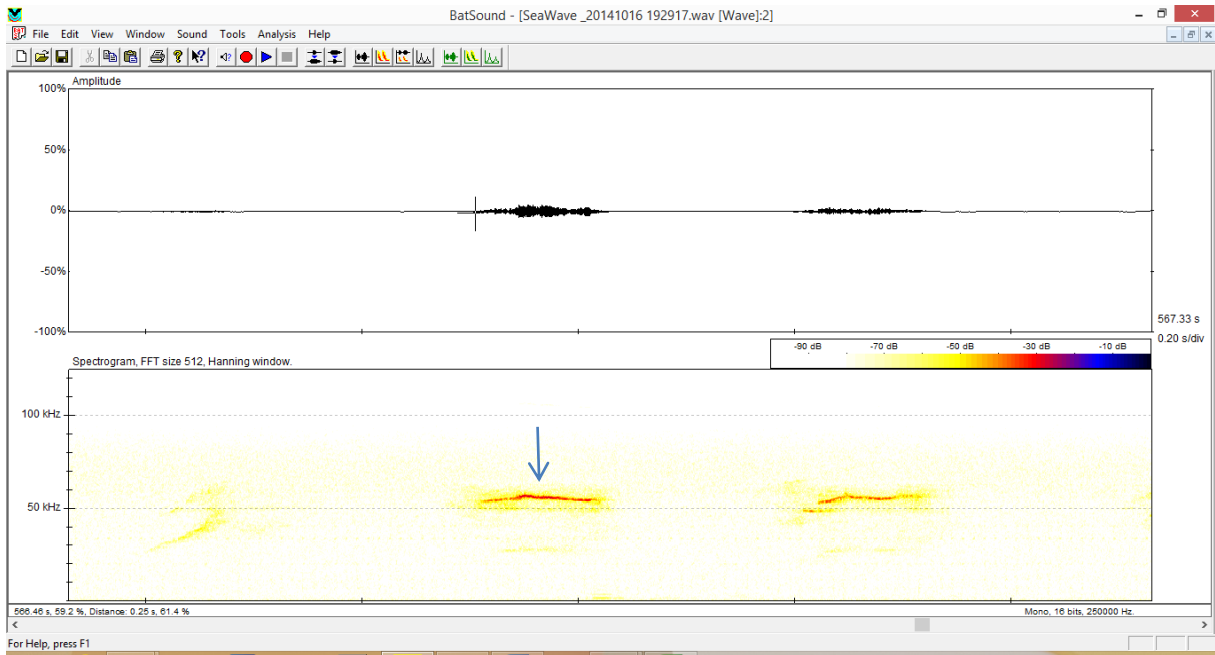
BatSound - [SeaWave _20141016 192917.wav [Wave]:2]

File Edit View Window Sound Tools Analysis Help

Amplitude

100%

50%

0%

-50%

-100%

567.33 s

0.20 s/div

Spectrogram, FFT size 512, Hanning window.

-90 dB -70 dB -50 dB -30 dB -10 dB

100 kHz

50 kHz

566.46 s, 59.2 %, Distance: 0.25 s, 61.4 %

Mono, 16 bits, 250000 Hz.

For Help, press F1